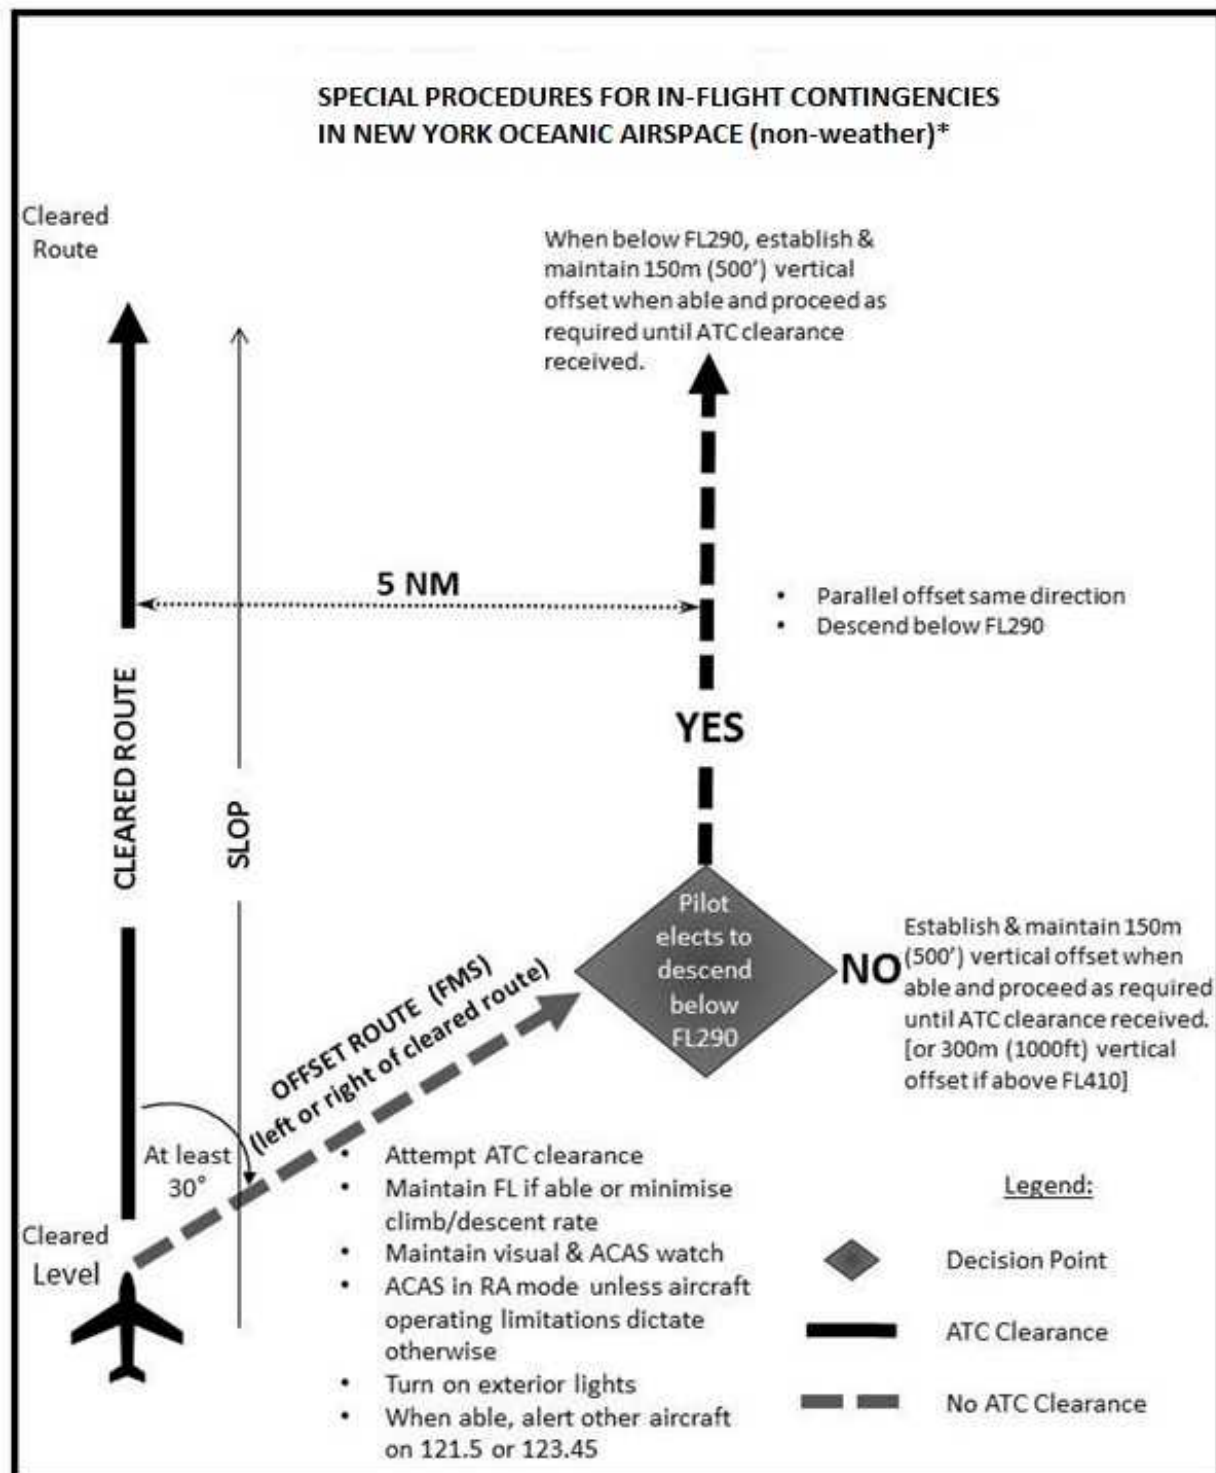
SPECIAL PROCEDURES FOR IN-FLIGHT CONTINGENCIES IN NEW YORK OCEANIC AIRSPACE (non-weather)*

Cleared Route

When below FL290, establish & maintain 150m (500') vertical offset when able and proceed as required until ATC clearance received.

5 NM

• Parallel offset same direction
• Descend below FL290

YES

CLEARED ROUTE

SLOP

Pilot elects to descend below FL290

NO

Establish & maintain 150m (500') vertical offset when able and proceed as required until ATC clearance received. [or 300m (1000ft) vertical offset if above FL410]

OFFSET ROUTE (FMS) (left or right of cleared route)

At least 30°

Cleared Level

• Attempt ATC clearance
• Maintain FL if able or minimise climb/descent rate
• Maintain visual & ACAS watch
• ACAS in RA mode unless aircraft operating limitations dictate otherwise
• Turn on exterior lights
• When able, alert other aircraft on 121.5 or 123.45

Legend:

Decision Point

ATC Clearance

No ATC Clearance